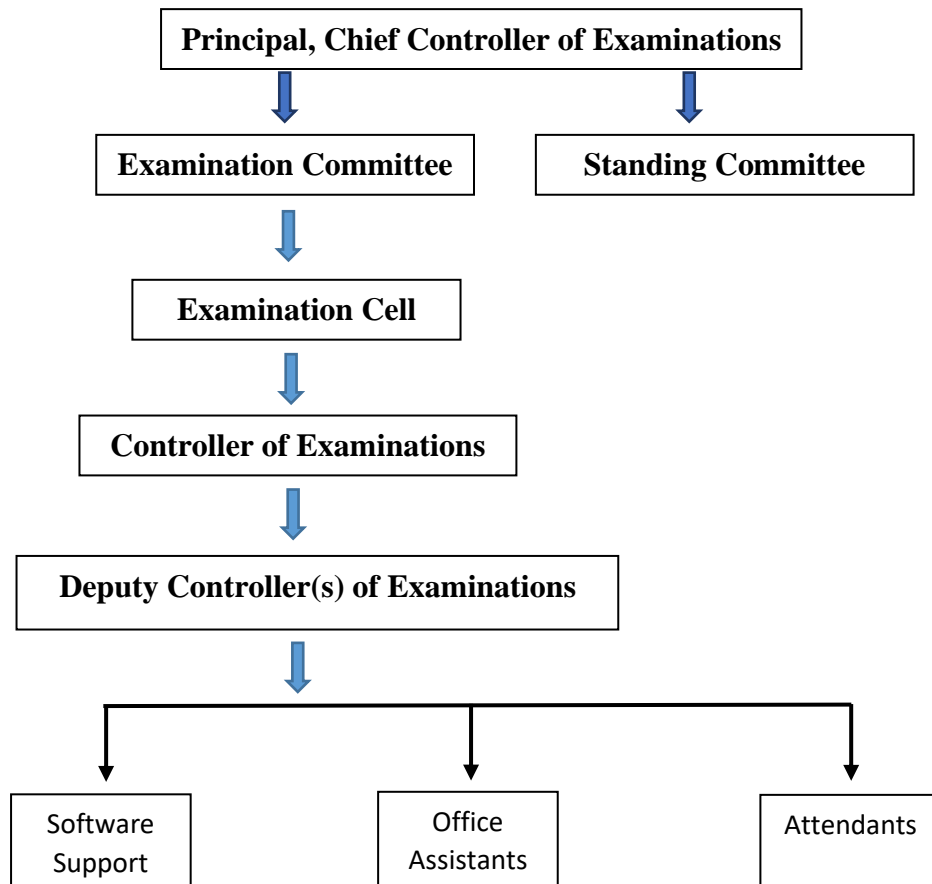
Principal, Chief Controller of Examinations

Examination Committee

Standing Committee

Examination Cell

Controller of Examinations

Deputy Controller(s) of Examinations

Software Support

Office Assistants

Attendants